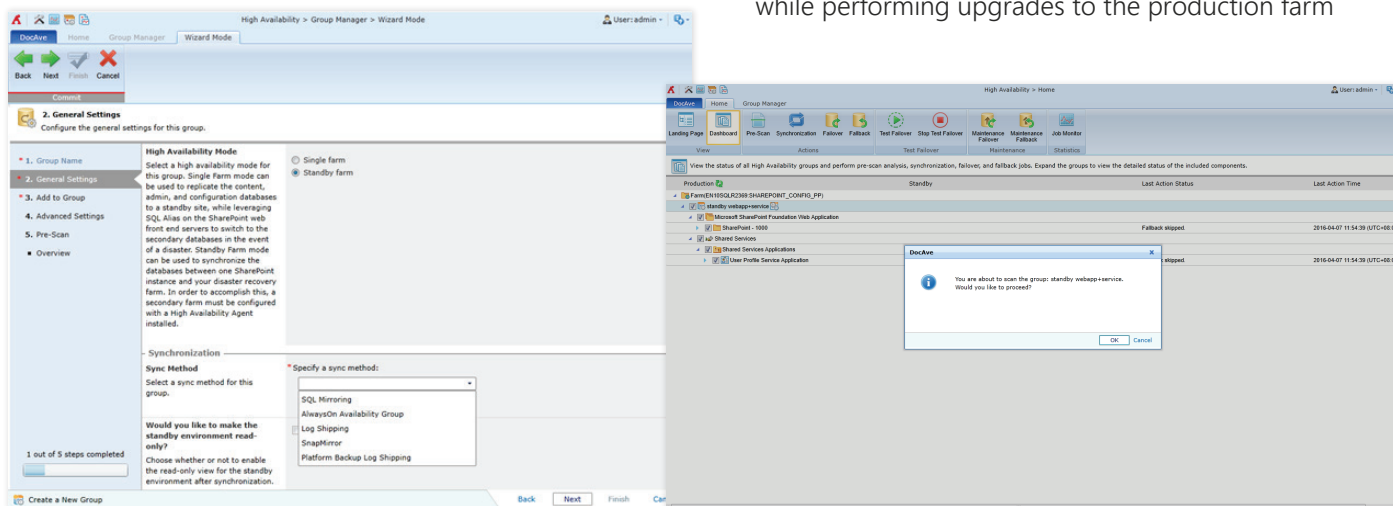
while performing upgrades to the production farm

High Availability > Group Manager > Wizard Mode

User: admin

DocAve Home Group Manager Wizard Mode

Back Next Finish Cancel

Commit

2. General Settings
Configure the general settings for this group.

* 1. Group Name
* 2. General Settings
* 3. Add to Group
4. Advanced Settings
5. Pre-Scan
Overview

High Availability Mode
Select a high availability mode for this group. Single Farm mode can be used to replicate the content, admin, and configuration databases to a standby site, while leveraging SQL Alias on the SharePoint web front end servers to switch to the secondary databases in the event of a disaster. Standby Farm mode can be used to synchronize the databases between one SharePoint instance and your disaster recovery farm. In order to accomplish this, a secondary farm must be configured with a High Availability Agent installed.

Single farm
Standby farm

Synchronization

Sync Method
Select a sync method for this group.

* Specify a sync method:

SQL Mirroring
AlwaysOn Availability Group
Log Shipping
SnapMirror
Platform Backup Log Shipping

Would you like to make the standby environment read-only?
Choose whether or not to enable the read-only view for the standby environment after synchronization.

1 out of 5 steps completed

Create a New Group

Back Next Finish Can

High Availability > Home

User: admin

DocAve Home Group Manager

Landing Page Dashboard Pre-Scan Synchronization Failover Fallback Test Failover Stop Test Failover Maintenance Failover Maintenance Fallback Job Monitor

View Actions Test Failover Maintenance Statistics

View the status of all High Availability groups and perform pre-scan analysis, synchronization, failover, and fallback jobs. Expand the groups to view the detailed status of the included components.

| Production | Standby | Last Action Status | Last Action Time |
|---|---|---|---|
| Farm(EN10SQLR2369:SHAREPOINT_CONFIG_PP) | | | |
| standby webapp+service | | | |
| Microsoft SharePoint Foundation Web Application | | | |
| SharePoint - 1000 | | Fallback skipped. | 2016-04-07 11:54:39 (UTC+08: |
| Shared Services | | | |
| Shared Services Applications | | | |
| User Profile Service Application | | skipped. | 2016-04-07 11:54:39 (UTC+08: |

DocAve

You are about to scan the group: standby webapp+service.
Would you like to proceed?

OK Cancel